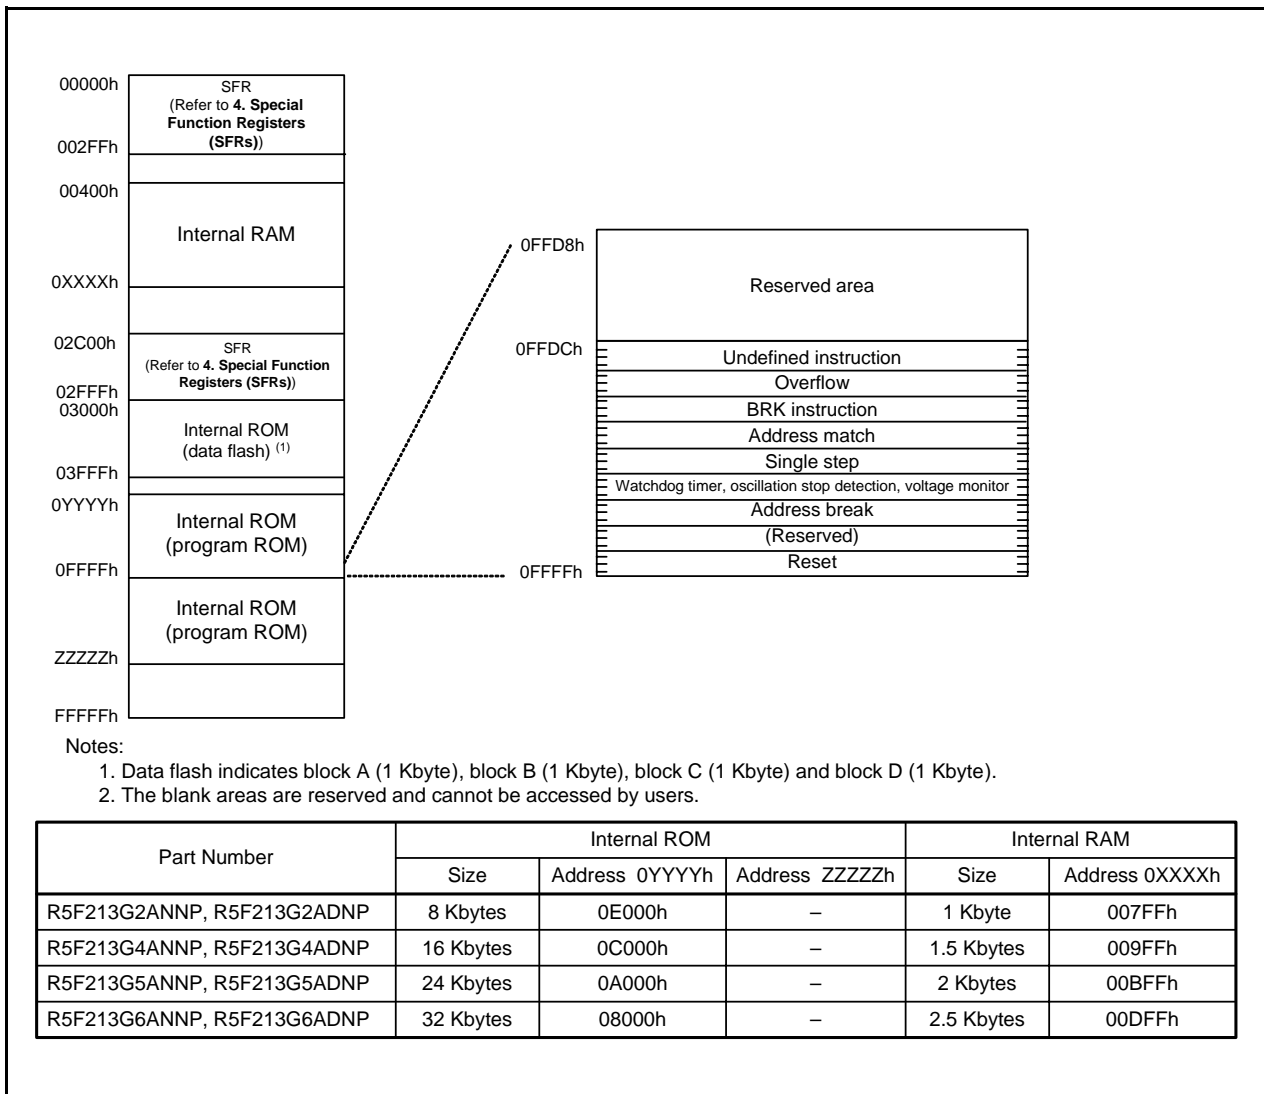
00000h
SFR
(Refer to **4. Special Function Registers (SFRs)**)
002FFh

00400h
Internal RAM
0XXXXh

02C00h
SFR
(Refer to **4. Special Function Registers (SFRs)**)
02FFFh
03000h
Internal ROM
(data flash) $^{(1)}$
03FFFh

0YYYYh
Internal ROM
(program ROM)
0FFFFh
Internal ROM
(program ROM)
ZZZZZh

FFFFFh

0FFD8h
Reserved area
0FFDCh
Undefined instruction
Overflow
BRK instruction
Address match
Single step
Watchdog timer, oscillation stop detection, voltage monitor
Address break
(Reserved)
Reset
0FFFFh

Notes:
1. Data flash indicates block A (1 Kbyte), block B (1 Kbyte), block C (1 Kbyte) and block D (1 Kbyte).
2. The blank areas are reserved and cannot be accessed by users.

| Part Number | Internal ROM | | | Internal RAM | |
|---|---|---|---|---|---|
| | Size | Address 0YYYYh | Address ZZZZZh | Size | Address 0XXXXh |
| R5F213G2ANNP, R5F213G2ADNP | 8 Kbytes | 0E000h | – | 1 Kbyte | 007FFh |
| R5F213G4ANNP, R5F213G4ADNP | 16 Kbytes | 0C000h | – | 1.5 Kbytes | 009FFh |
| R5F213G5ANNP, R5F213G5ADNP | 24 Kbytes | 0A000h | – | 2 Kbytes | 00BFFh |
| R5F213G6ANNP, R5F213G6ADNP | 32 Kbytes | 08000h | – | 2.5 Kbytes | 00DFFh |